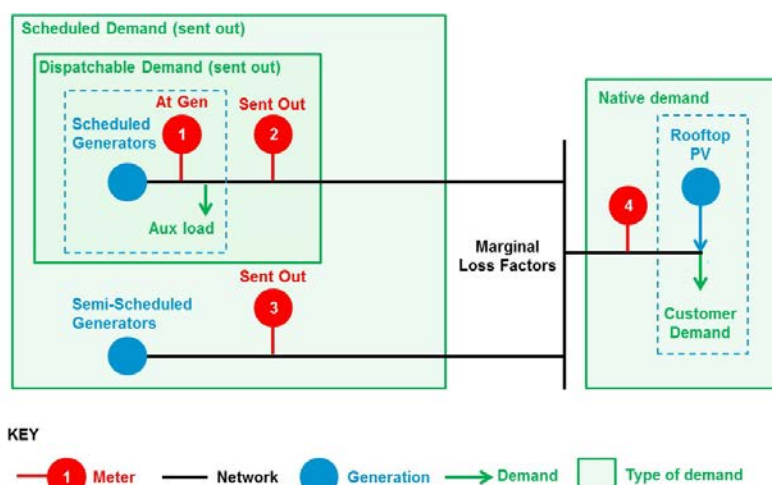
Scheduled Demand (sent out)

Dispatchable Demand (sent out)

At Gen

Sent Out

Scheduled Generators

1

2

Aux load

Sent Out

3

Semi-Scheduled Generators

Marginal Loss Factors

Native demand

Rooftop PV

4

Customer Demand

KEY

1 Meter

Network

Generation

Demand

Type of demand